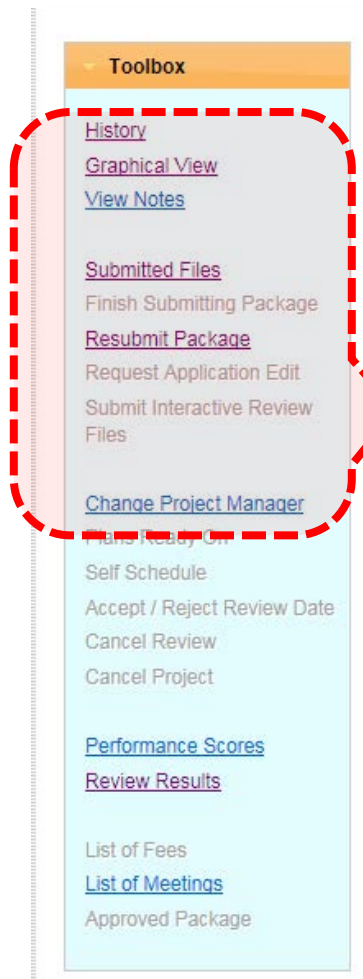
Toolbox

History
Graphical View
View Notes

Submitted Files
Finish Submitting Package
Resubmit Package
Request Application Edit
Submit Interactive Review Files

Change Project Manager
Plans Ready On
Self Schedule
Accept / Reject Review Date
Cancel Review
Cancel Project

Performance Scores
Review Results

List of Fees
List of Meetings
Approved Package